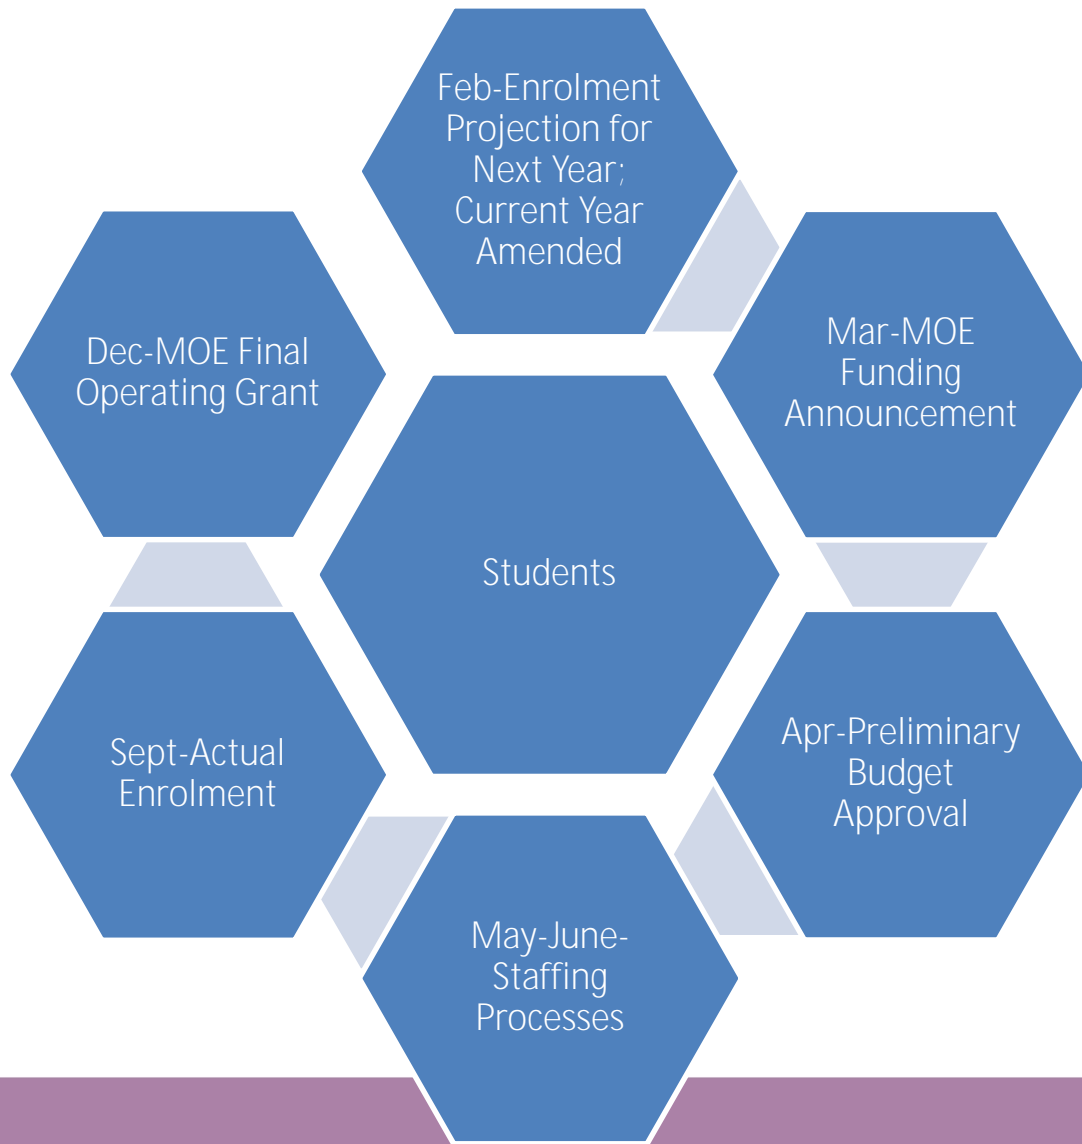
Feb-Enrolment Projection for Next Year; Current Year Amended

Mar-MOE Funding Announcement

Apr-Preliminary Budget Approval

May-June-Staffing Processes

Sept-Actual Enrolment

Dec-MOE Final Operating Grant

Students